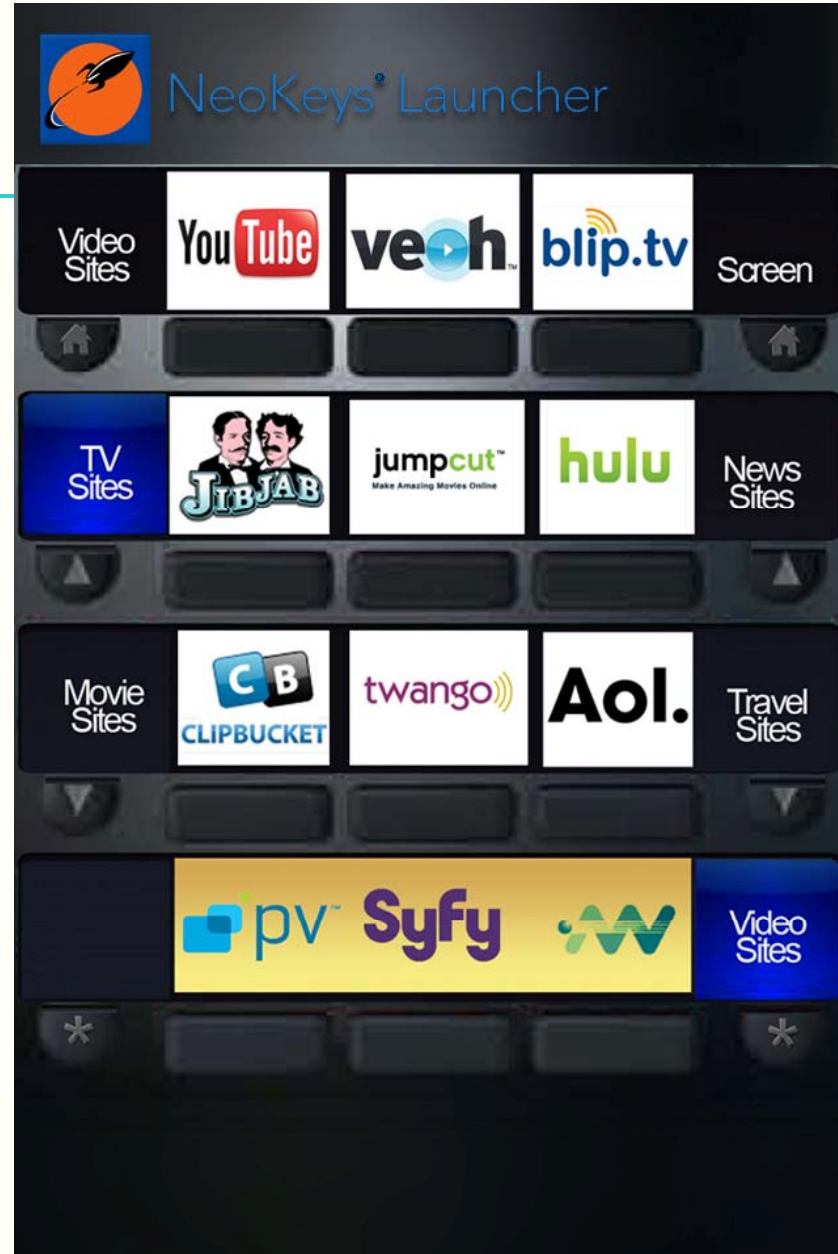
NeoKeys® Launcher

Video Sites

YouTube

veoh™

blip.tv

Screen

TV Sites

JIBJAB

jumpcut™
Make Amazing Movies Online

hulu

News Sites

Movie Sites

CB
CLIPBUCKET

twango

Aol.

Travel Sites

pv™

Syfy

Video Sites

*

*